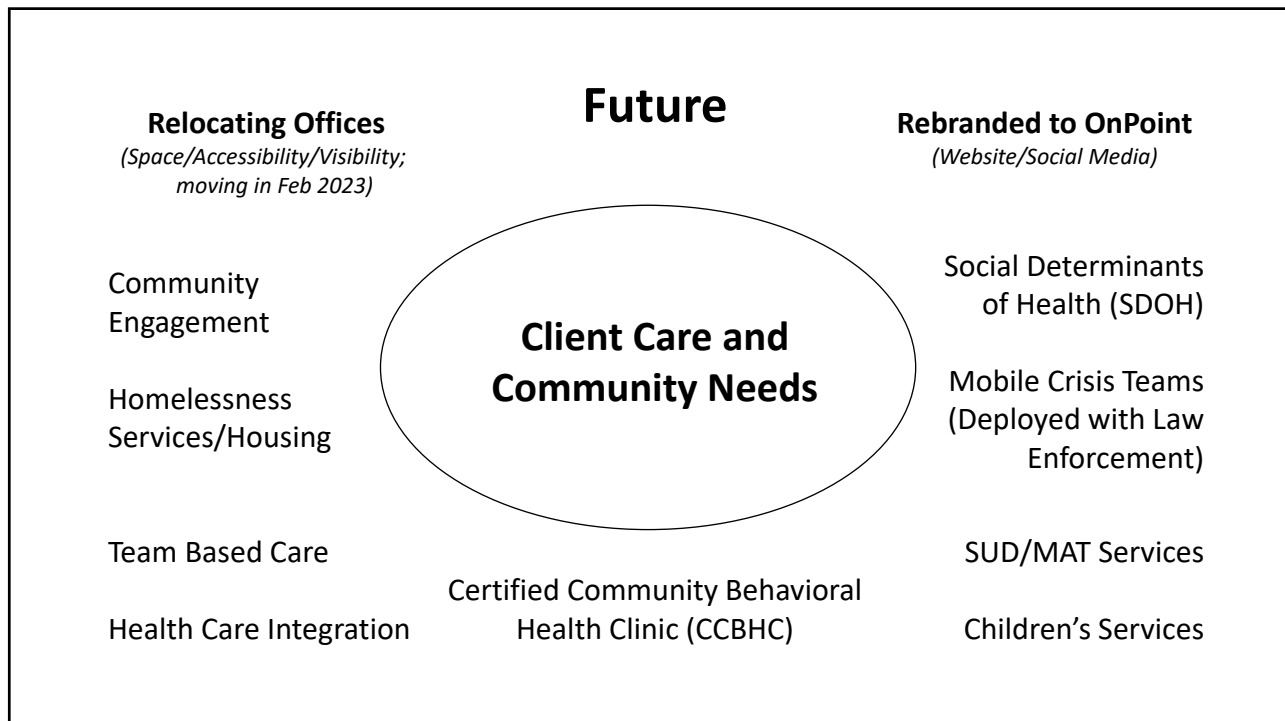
Future

Relocating Offices
(Space/Accessibility/Visibility; moving in Feb 2023)

Rebranded to OnPoint
(Website/Social Media)

Community Engagement

Homelessness Services/Housing

Client Care and Community Needs

Social Determinants of Health (SDOH)

Mobile Crisis Teams (Deployed with Law Enforcement)

Team Based Care

SUD/MAT Services

Certified Community Behavioral Health Clinic (CCBHC)

Health Care Integration

Children's Services